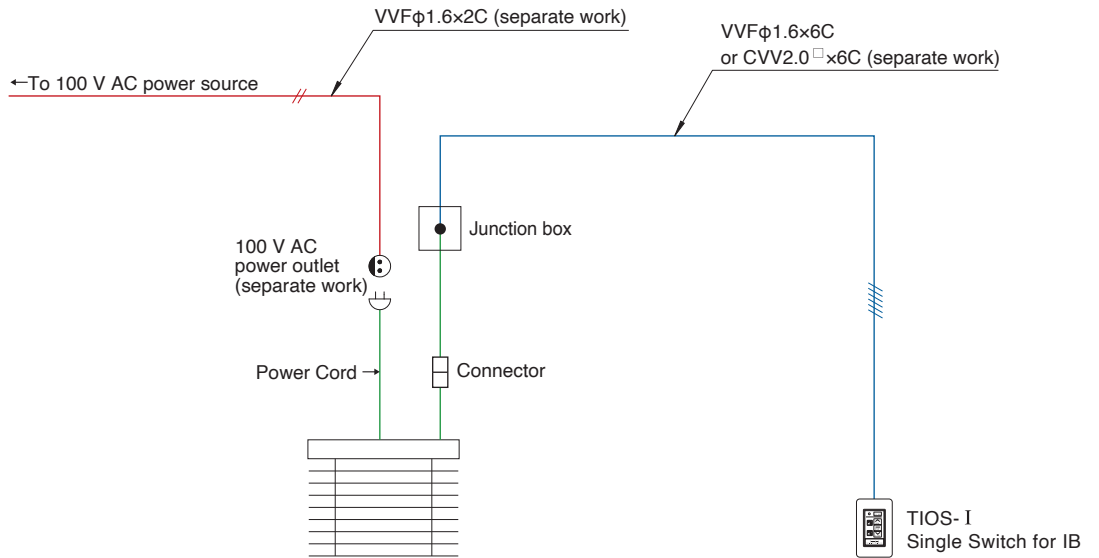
VVFφ1.6×2C (separate work)

←To 100 V AC power source

VVFφ1.6×6C
or CVV2.0□×6C (separate work)

Junction box

100 V AC
power outlet
(separate work)

Power Cord →

Connector

TIOS-Ⅰ
Single Switch for IB